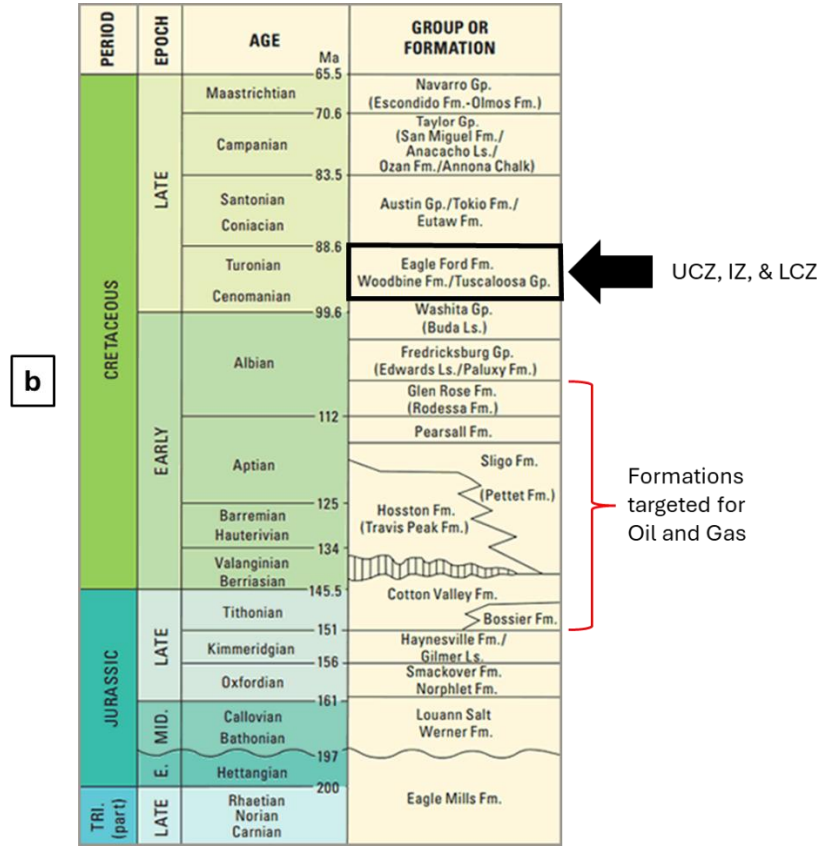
b

| PERIOD | EPOCH | AGE | Ma | GROUP OR FORMATION |
|---|---|---|---|---|
| CRETACEOUS | LATE | Maastrichtian | 65.5 | Navarro Gp. (Escondido Fm.-Olmos Fm.) |
| | | Campanian | 70.6 | Taylor Gp. (San Miguel Fm./ Anacacho Ls./ Ozan Fm./Annona Chalk) |
| | | Santonian Coniacian | 83.5 | Austin Gp./Tokio Fm./ Eutaw Fm. |
| | | Turonian Cenomanian | 88.6 | Eagle Ford Fm. Woodbine Fm./Tuscaloosa Gp. |
| | EARLY | Albian | 99.6 | Washita Gp. (Buda Ls.) |
| | | | | Fredricksburg Gp. (Edwards Ls./Paluxy Fm.) |
| | | | | Glen Rose Fm. (Rodessa Fm.) |
| | | Aptian | 112 | Pearsall Fm. |
| | | | | Sligo Fm. (Pettet Fm.) Hosston Fm. (Travis Peak Fm.) |
| | | Barremian Hauterivian | 125 | |
| | | Valanginian Berriasian | 134 | |
| JURASSIC | LATE | Tithonian | 145.5 | Cotton Valley Fm. Bossier Fm. |
| | | Kimmeridgian | 151 | Haynesville Fm./ Gilmer Ls. |
| | | Oxfordian | 156 | Smackover Fm. Norphlet Fm. |
| | MID. | Callovian Bathonian | 161 | Louann Salt Werner Fm. |
| | E. | Hettangian | 197 | |
| TRI. (part) | LATE | Rhaetian Norian Carnian | 200 | Eagle Mills Fm. |

UCZ, IZ, & LCZ

Formations targeted for Oil and Gas